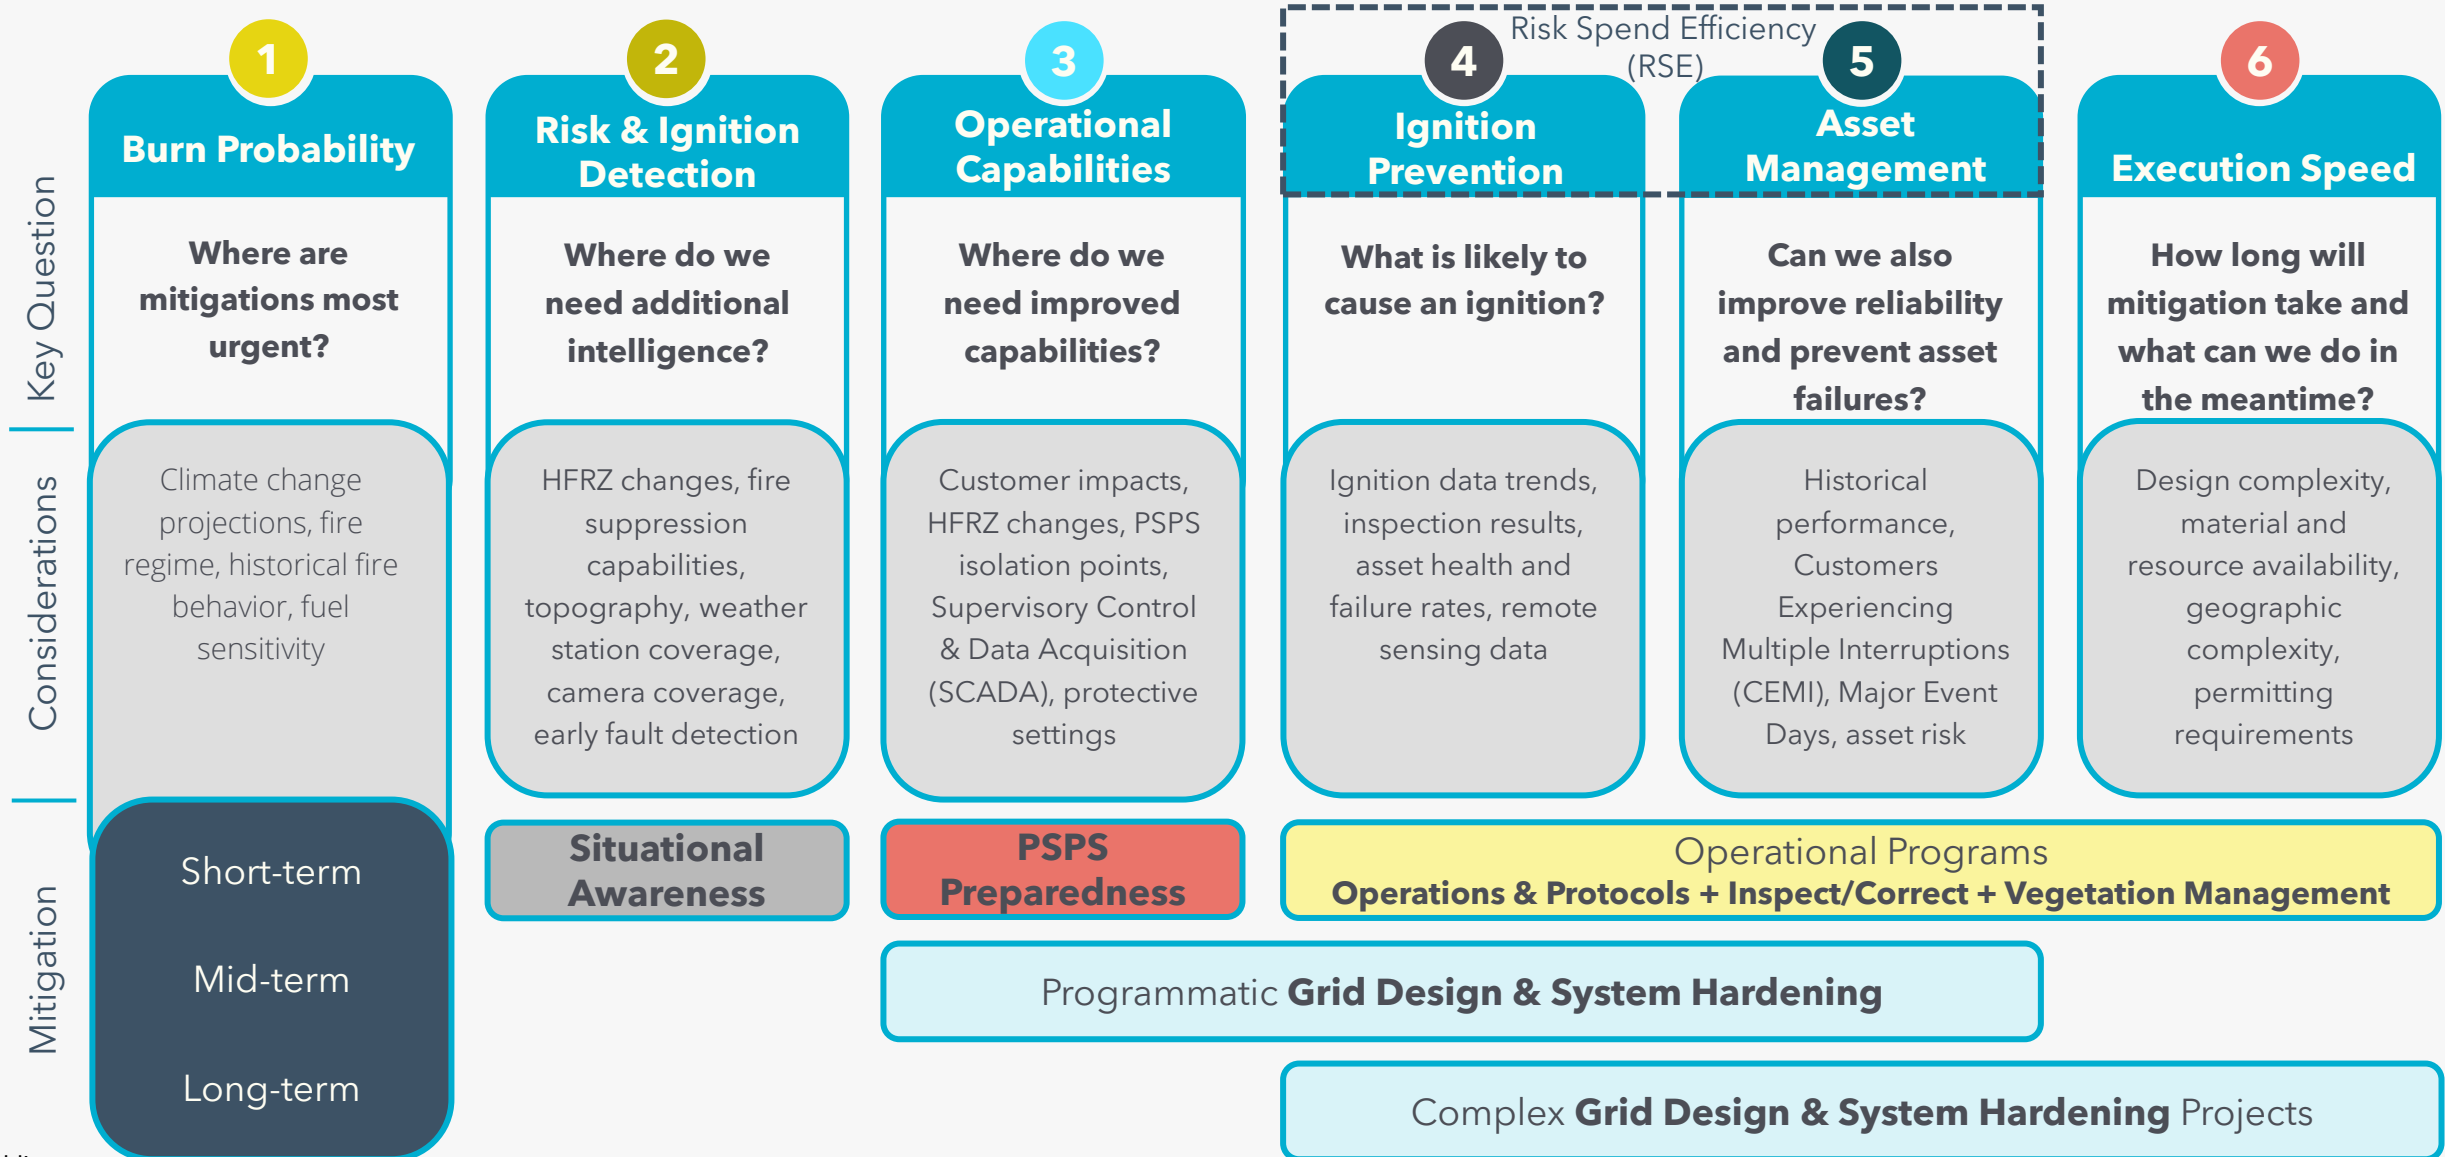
Risk Spend Efficiency (RSE)

Key Question

Considerations

Mitigation

1
Burn Probability
Where are mitigations most urgent?
Climate change projections, fire regime, historical fire behavior, fuel sensitivity

2
Risk & Ignition Detection
Where do we need additional intelligence?
HFRZ changes, fire suppression capabilities, topography, weather station coverage, camera coverage, early fault detection

3
Operational Capabilities
Where do we need improved capabilities?
Customer impacts, HFRZ changes, PSPS isolation points, Supervisory Control & Data Acquisition (SCADA), protective settings

4
Ignition Prevention
What is likely to cause an ignition?
Ignition data trends, inspection results, asset health and failure rates, remote sensing data

5
Asset Management
Can we also improve reliability and prevent asset failures?
Historical performance, Customers Experiencing Multiple Interruptions (CEMI), Major Event Days, asset risk

6
Execution Speed
How long will mitigation take and what can we do in the meantime?
Design complexity, material and resource availability, geographic complexity, permitting requirements

Short-term

Mid-term

Long-term

Situational Awareness

PSPS Preparedness

Operational Programs
Operations & Protocols + Inspect/Correct + Vegetation Management

Programmatic Grid Design & System Hardening

Complex Grid Design & System Hardening Projects